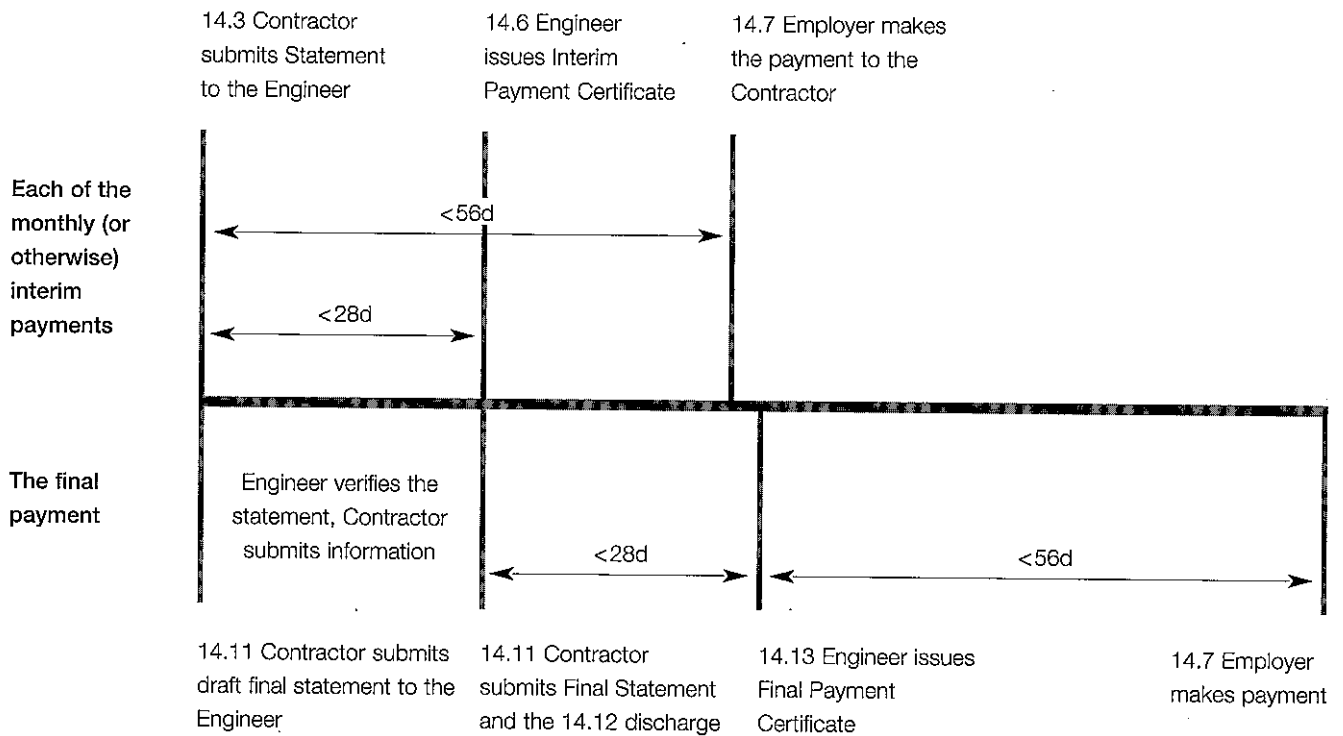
14.3 Contractor submits Statement to the Engineer

14.6 Engineer issues Interim Payment Certificate

14.7 Employer makes the payment to the Contractor

Each of the monthly (or otherwise) interim payments

<56d

<28d

The final payment

Engineer verifies the statement, Contractor submits information

<28d

<56d

14.11 Contractor submits draft final statement to the Engineer

14.11 Contractor submits Final Statement and the 14.12 discharge

14.13 Engineer issues Final Payment Certificate

14.7 Employer makes payment